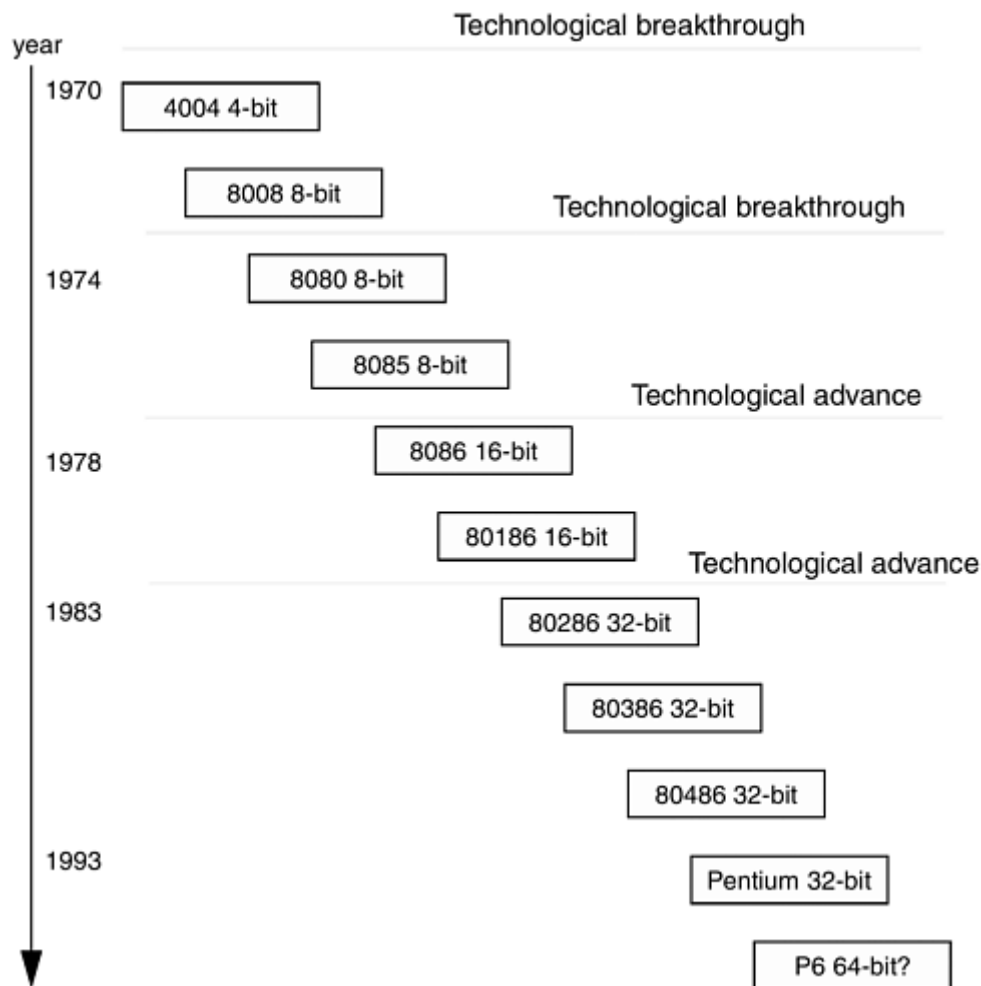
Technological breakthrough

year

1970

4004 4-bit

8008 8-bit

Technological breakthrough

1974

8080 8-bit

8085 8-bit

Technological advance

1978

8086 16-bit

80186 16-bit

Technological advance

1983

80286 32-bit

80386 32-bit

80486 32-bit

1993

Pentium 32-bit

P6 64-bit?